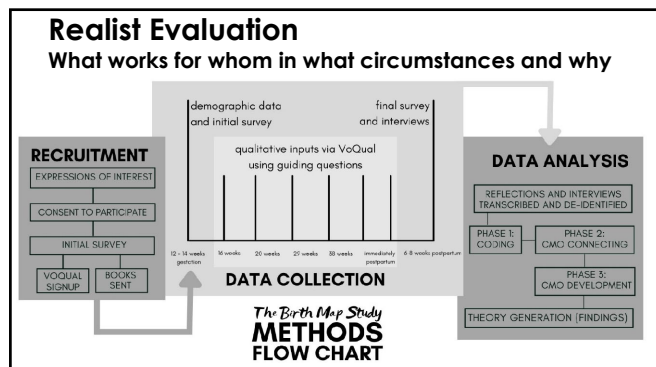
Realist Evaluation
What works for whom in what circumstances and why

RECRUITMENT
EXPRESSIONS OF INTEREST
CONSENT TO PARTICIPATE
INITIAL SURVEY
VOQUAL SIGNUP
BOOKS SENT

demographic data and initial survey

final survey and interviews

qualitative inputs via VoQual using guiding questions

12 - 14 weeks gestation
16 weeks
20 weeks
29 weeks
38 weeks
immediately postpartum
6-8 weeks postpartum

DATA COLLECTION

DATA ANALYSIS
REFLECTIONS AND INTERVIEWS TRANSCRIBED AND DE-IDENTIFIED
PHASE 1: CODING
PHASE 2: CMO CONNECTING
PHASE 3: CMO DEVELOPMENT
THEORY GENERATION (FINDINGS)

The Birth Map Study
METHODS
FLOW CHART